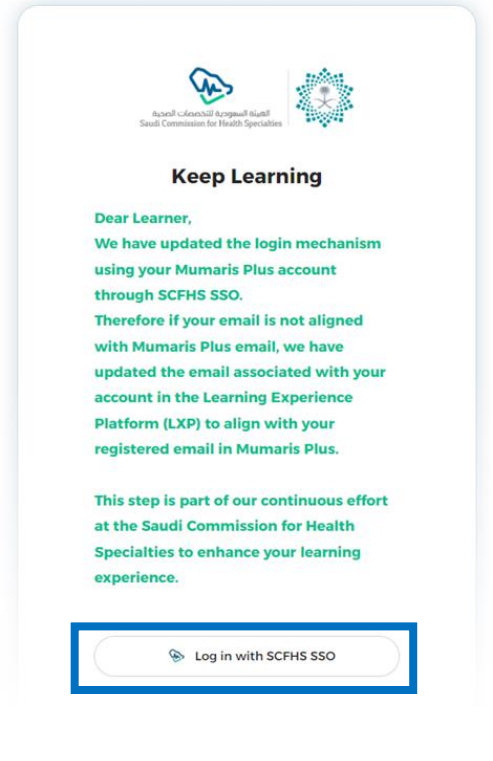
الهيئة السعودية للتخصصات الصحية
Saudi Commission for Health Specialties

Keep Learning

Dear Learner,
We have updated the login mechanism using your Mumaris Plus account through SCFHS SSO.
Therefore if your email is not aligned with Mumaris Plus email, we have updated the email associated with your account in the Learning Experience Platform (LXP) to align with your registered email in Mumaris Plus.

This step is part of our continuous effort at the Saudi Commission for Health Specialties to enhance your learning experience.

Log in with SCFHS SSO